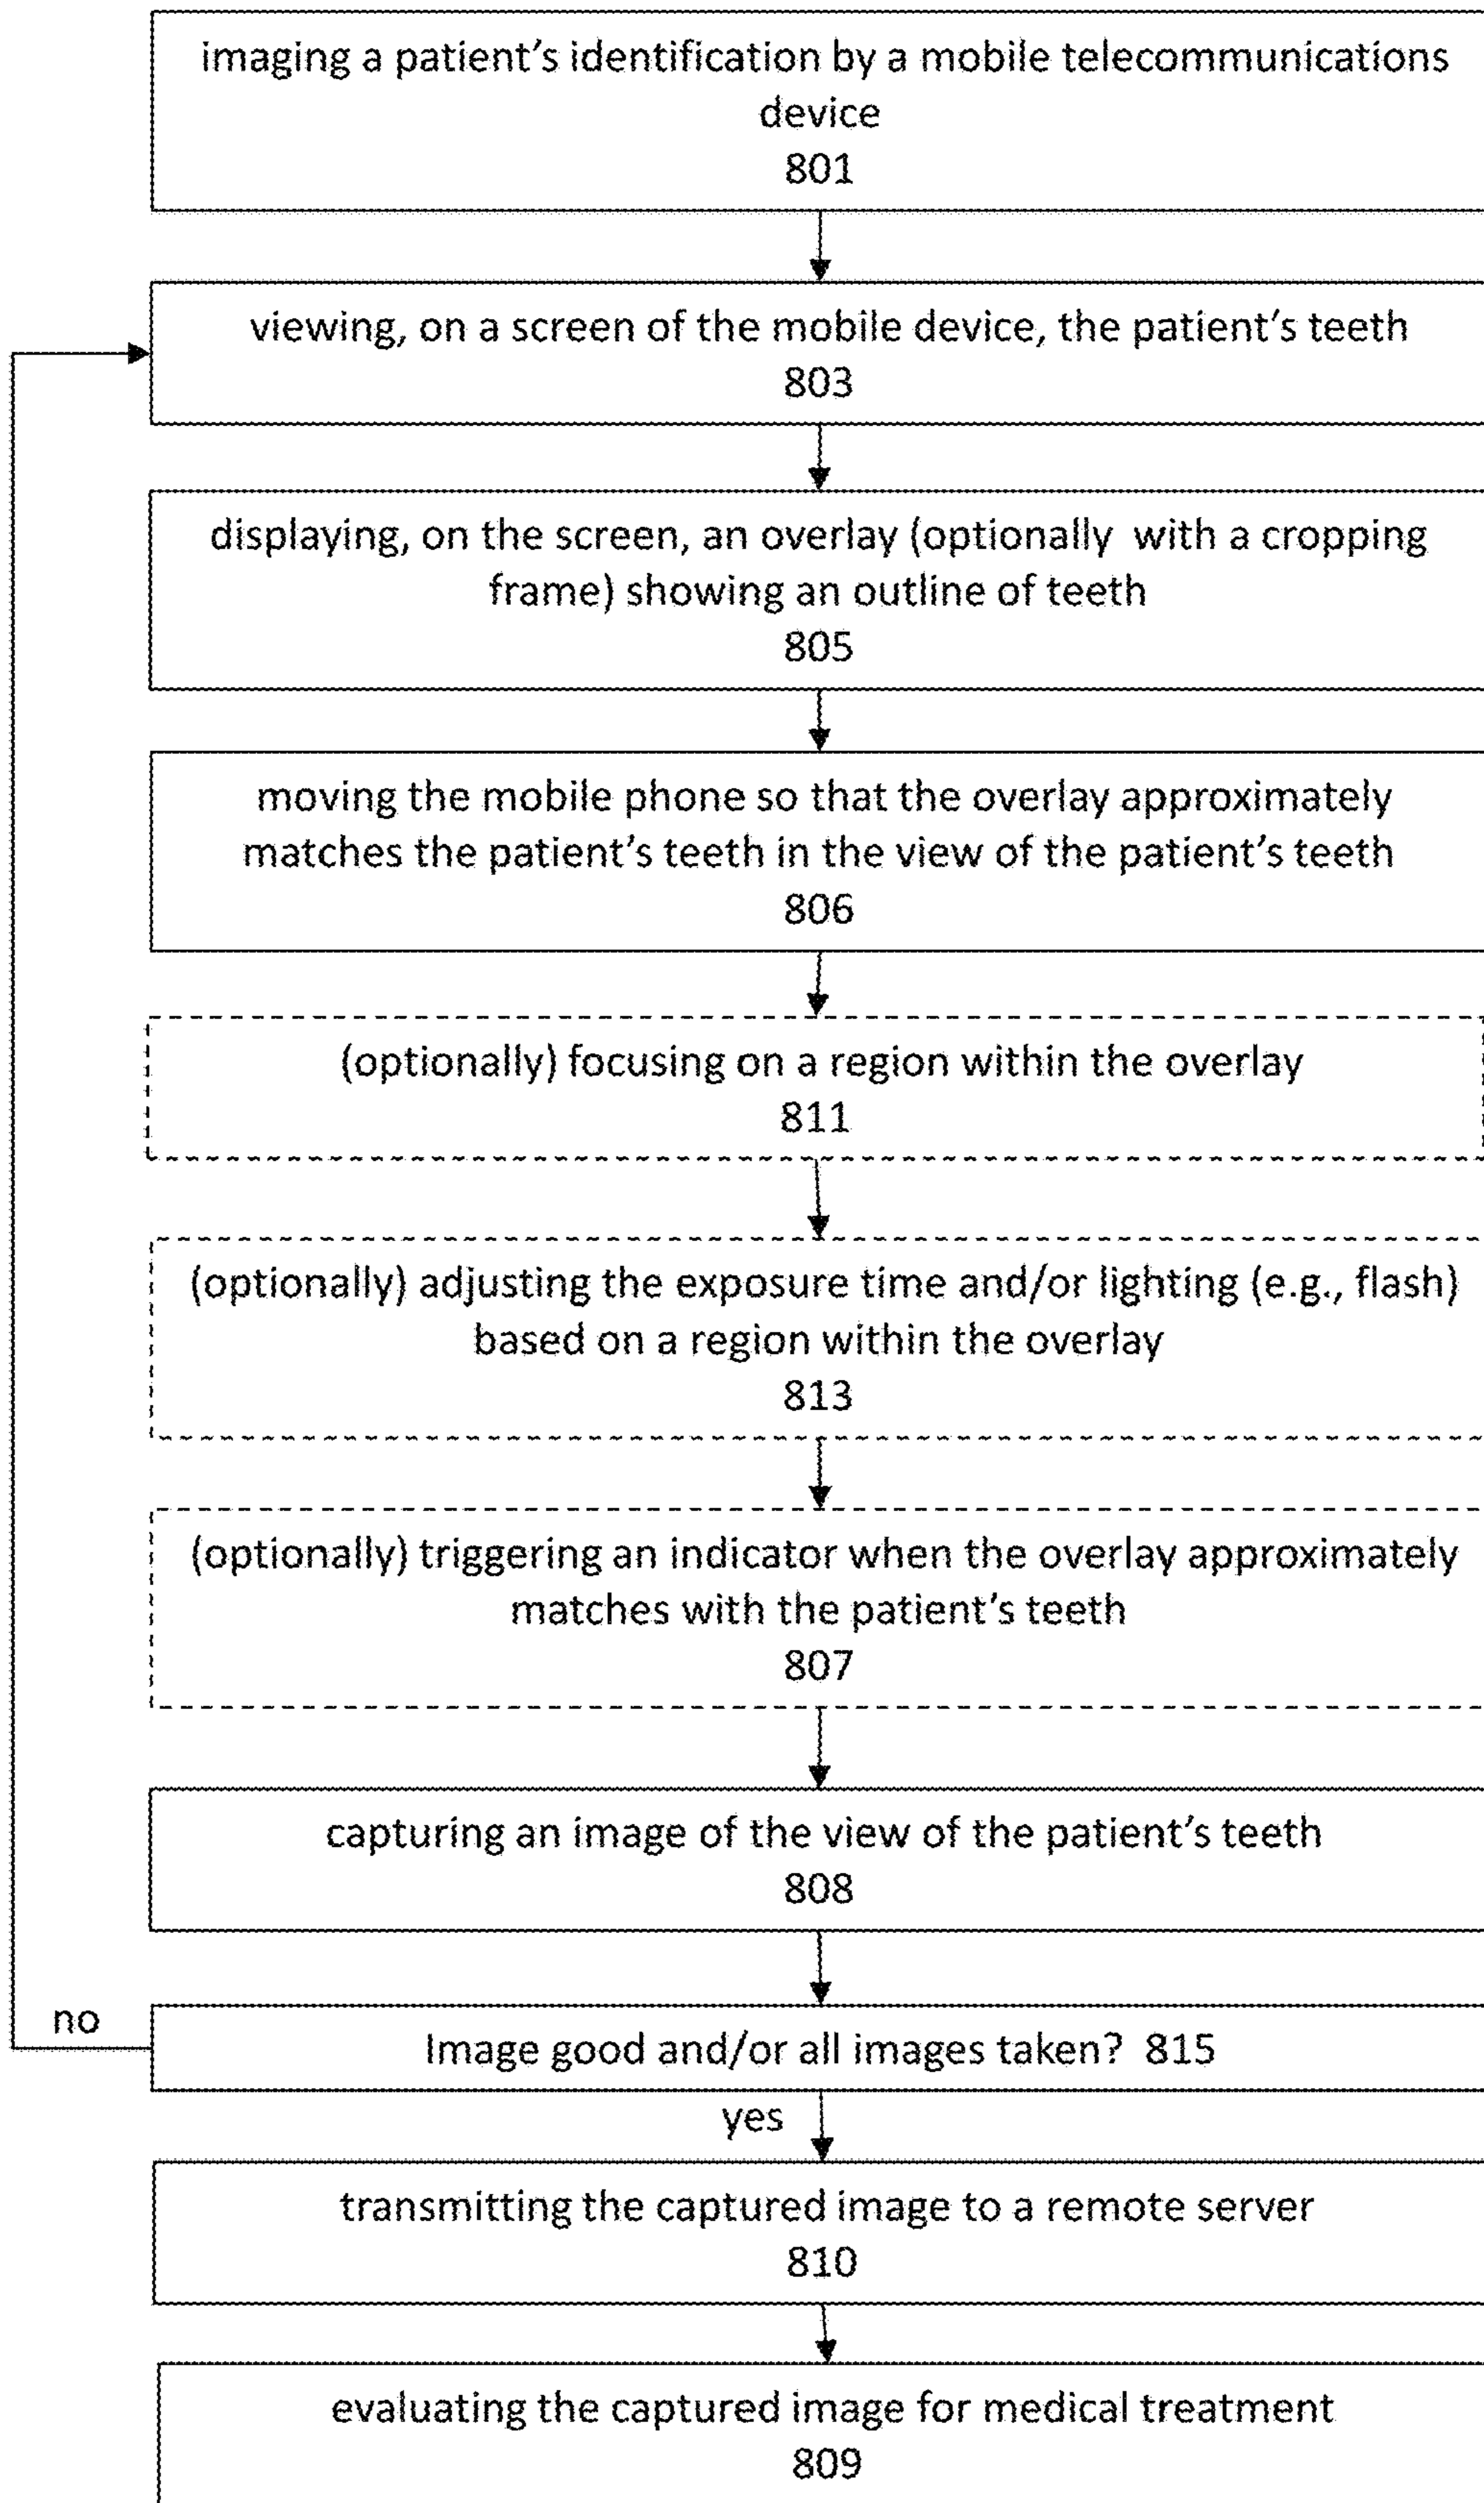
imaging a patient's identification by a mobile telecommunications device
801

viewing, on a screen of the mobile device, the patient's teeth
803

displaying, on the screen, an overlay (optionally with a cropping frame) showing an outline of teeth
805

moving the mobile phone so that the overlay approximately matches the patient's teeth in the view of the patient's teeth
806

(optionally) focusing on a region within the overlay
811

(optionally) adjusting the exposure time and/or lighting (e.g., flash) based on a region within the overlay
813

(optionally) triggering an indicator when the overlay approximately matches with the patient's teeth
807

capturing an image of the view of the patient's teeth
808

no

Image good and/or all images taken? 815

yes

transmitting the captured image to a remote server
810

evaluating the captured image for medical treatment
809